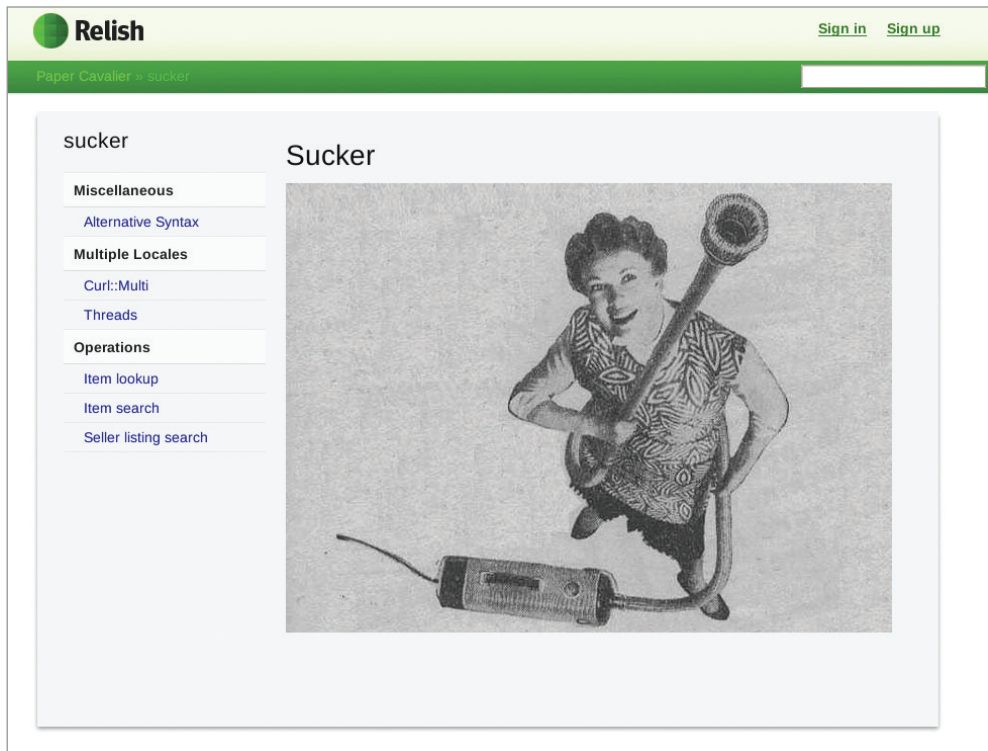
Relish

Sign in Sign up

Paper Cavalier » sucker

sucker

Miscellaneous

Alternative Syntax

Multiple Locales

Curl::Multi

Threads

Operations

Item lookup

Item search

Seller listing search

Sucker